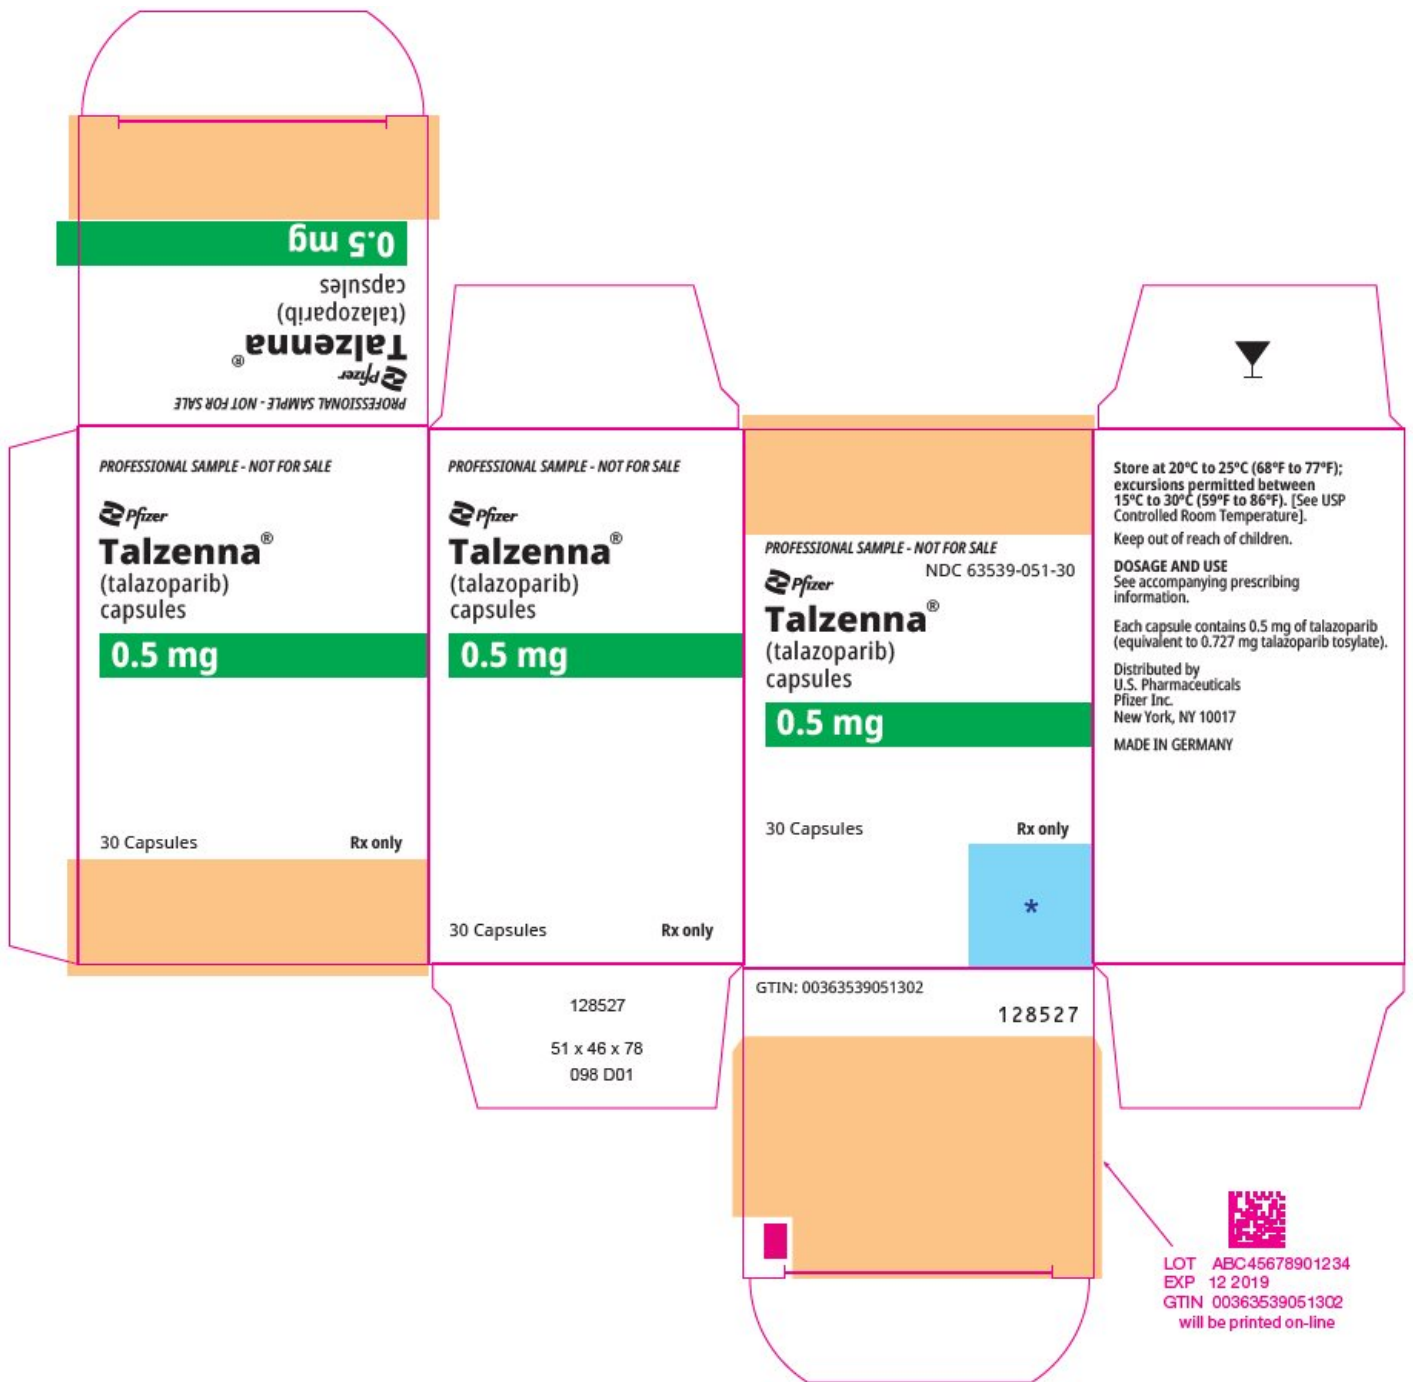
0.5 mg
capsules
(talazoparib)
Talzenna®
Pfizer
PROFESSIONAL SAMPLE - NOT FOR SALE

PROFESSIONAL SAMPLE - NOT FOR SALE
Pfizer
Talzenna®
(talazoparib)
capsules
0.5 mg
30 Capsules
Rx only

PROFESSIONAL SAMPLE - NOT FOR SALE
Pfizer
Talzenna®
(talazoparib)
capsules
0.5 mg
30 Capsules
Rx only

128527
51 x 46 x 78
098 D01

PROFESSIONAL SAMPLE - NOT FOR SALE
NDC 63539-051-30
Pfizer
Talzenna®
(talazoparib)
capsules
0.5 mg
30 Capsules
Rx only
*

GTIN: 00363539051302
128527

Store at 20°C to 25°C (68°F to 77°F); excursions permitted between 15°C to 30°C (59°F to 86°F). [See USP Controlled Room Temperature].

Keep out of reach of children.

DOSAGE AND USE
See accompanying prescribing information.

Each capsule contains 0.5 mg of talazoparib (equivalent to 0.727 mg talazoparib tosylate).

Distributed by
U.S. Pharmaceuticals
Pfizer Inc.
New York, NY 10017

MADE IN GERMANY

LOT ABC45678901234
EXP 12 2019
GTIN 00363539051302
will be printed on-line